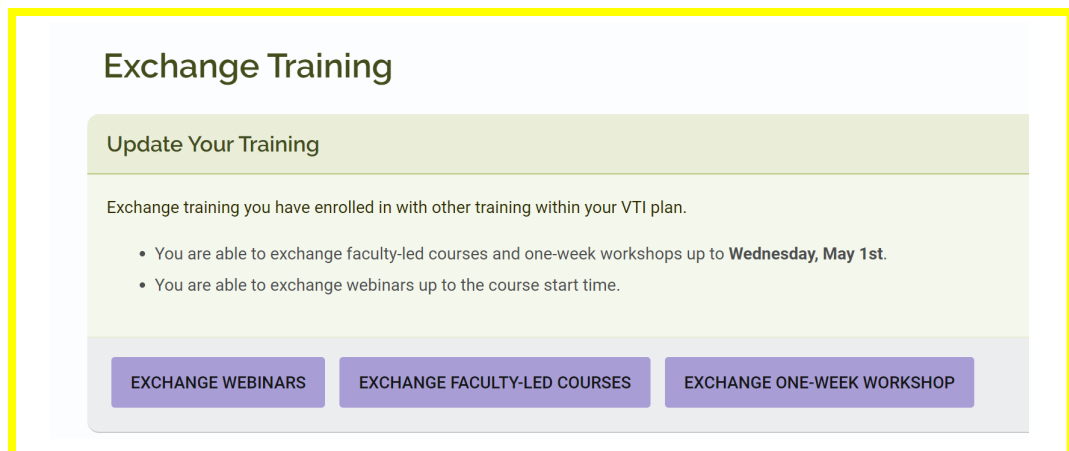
Exchange Training

Update Your Training

Exchange training you have enrolled in with other training within your VTI plan.

- You are able to exchange faculty-led courses and one-week workshops up to **Wednesday, May 1st**.
- You are able to exchange webinars up to the course start time.

EXCHANGE WEBINARS | EXCHANGE FACULTY-LED COURSES | EXCHANGE ONE-WEEK WORKSHOP